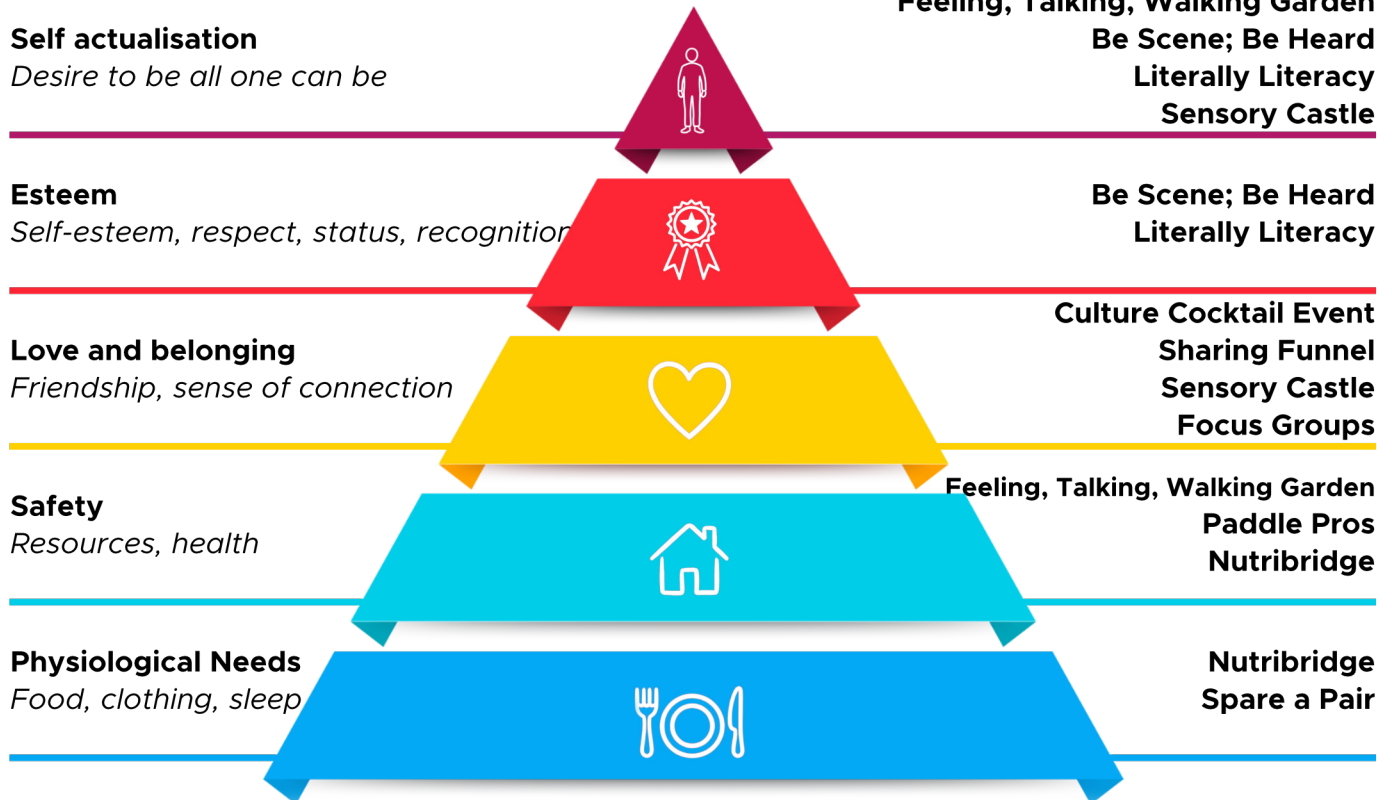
Self actualisation
Desire to be all one can be

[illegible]
Be Scene; Be Heard
Literally Literacy
Sensory Castle

Esteem
Self-esteem, respect, status, recognition

Be Scene; Be Heard
Literally Literacy

Love and belonging
Friendship, sense of connection

Culture Cocktail Event
Sharing Funnel
Sensory Castle
Focus Groups

Safety
Resources, health

Feeling, Talking, Walking Garden
Paddle Pros
Nutribridge

Physiological Needs
Food, clothing, sleep

Nutribridge
Spare a Pair